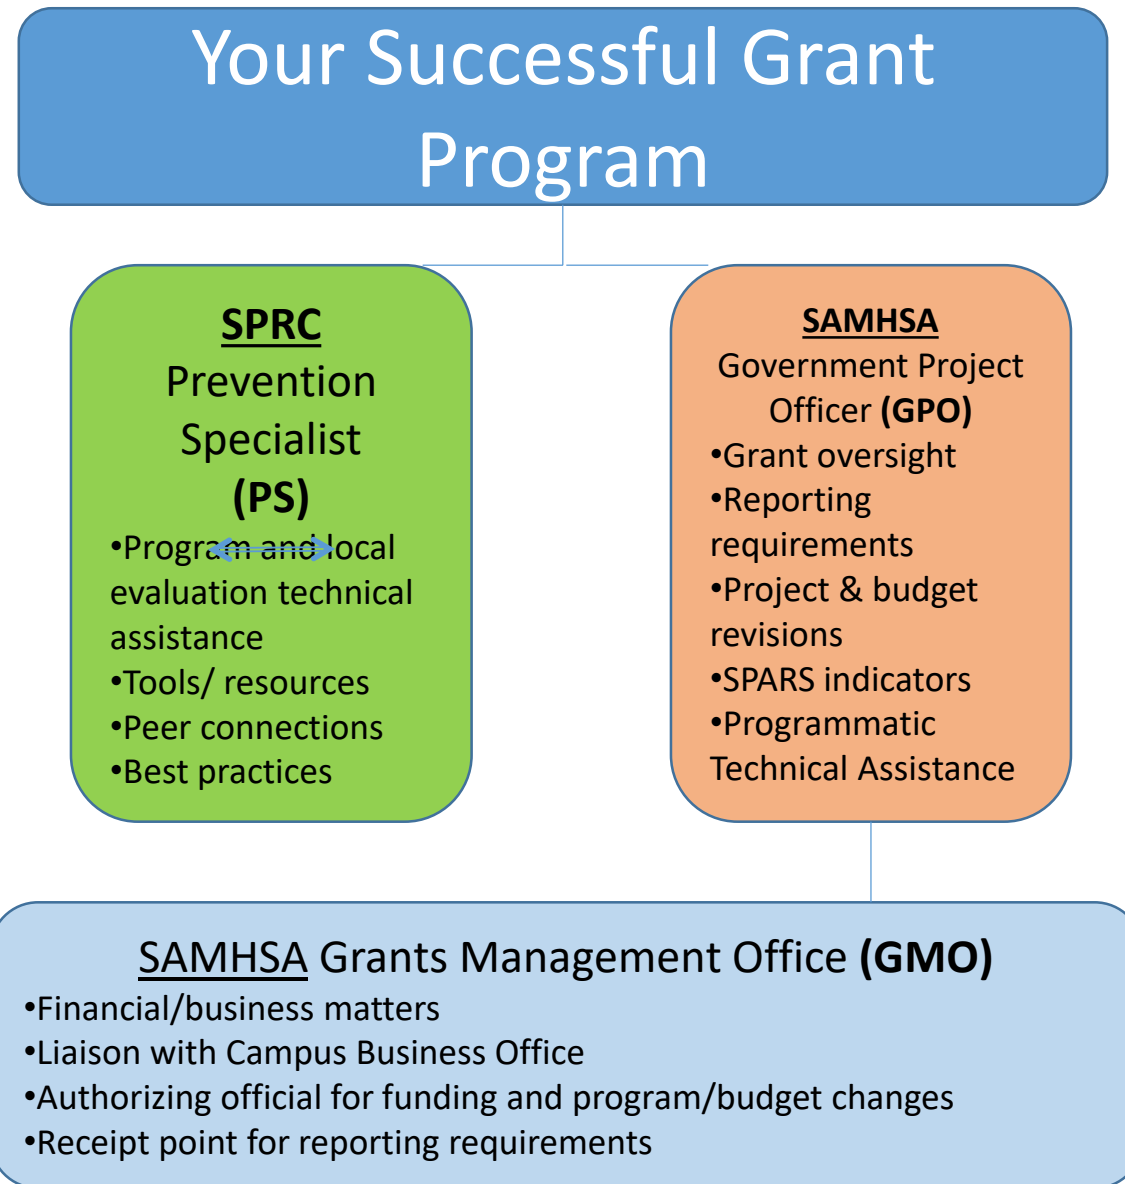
Your Successful Grant Program

SPRC
Prevention Specialist
(PS)
•Program and local evaluation technical assistance
•Tools/ resources
•Peer connections
•Best practices

SAMHSA
Government Project Officer (GPO)
•Grant oversight
•Reporting requirements
•Project & budget revisions
•SPARS indicators
•Programmatic Technical Assistance

SAMHSA Grants Management Office (GMO)
•Financial/business matters
•Liaison with Campus Business Office
•Authorizing official for funding and program/budget changes
•Receipt point for reporting requirements